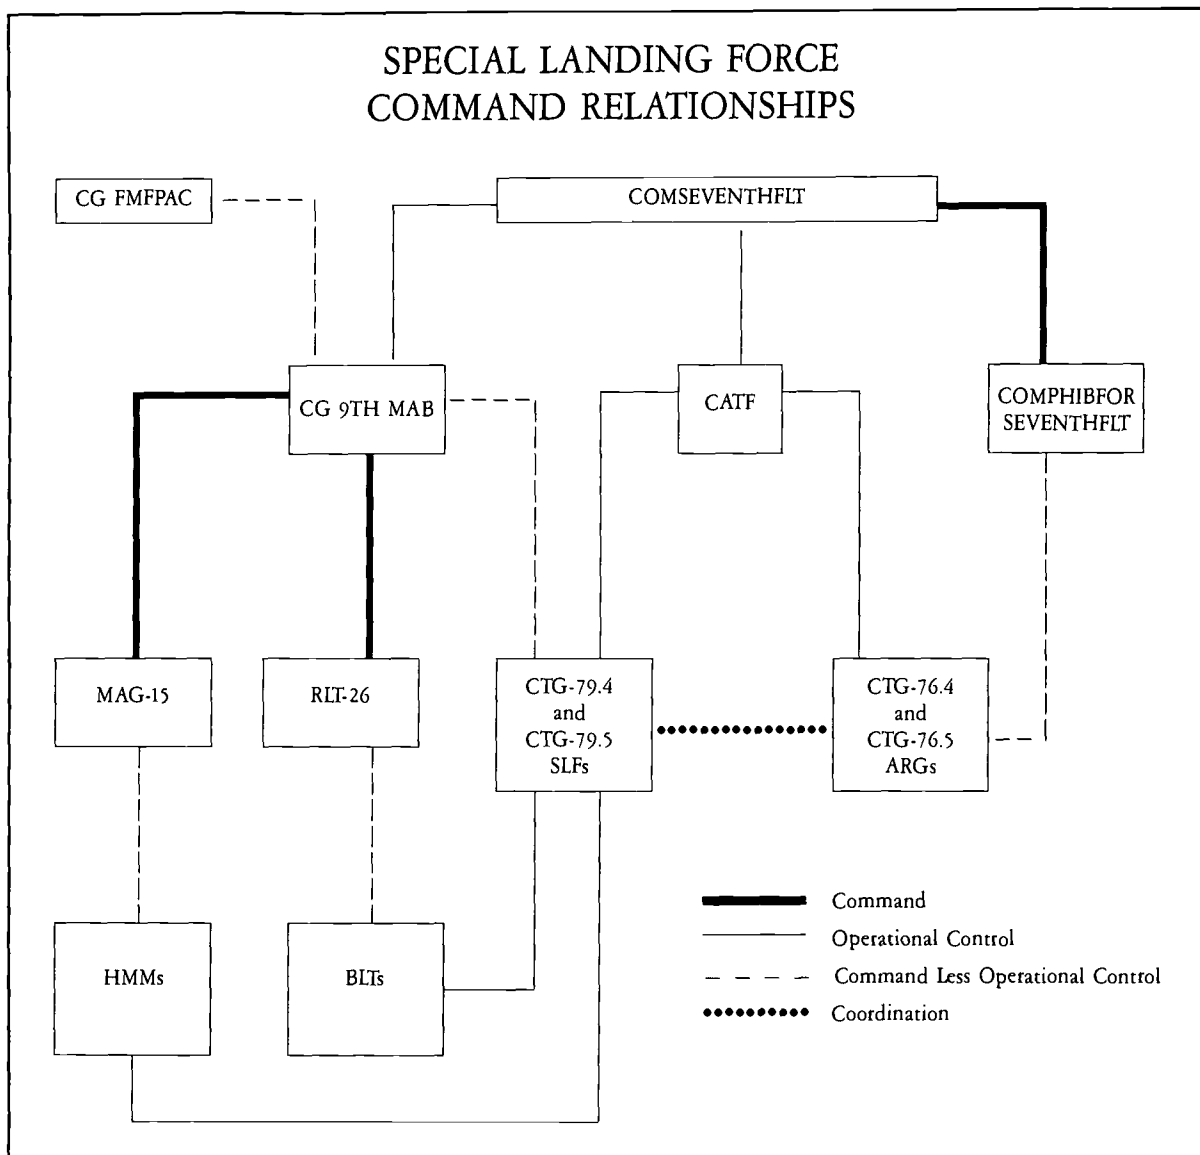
SPECIAL LANDING FORCE
COMMAND RELATIONSHIPS

CG FMFPAC

COMSEVENTHFLT

CG 9TH MAB

CATF

COMPHIBFOR SEVENTHFLT

MAG-15

RLT-26

CTG-79.4 and CTG-79.5 SLFs

CTG-76.4 and CTG-76.5 ARGs

HMMs

BLTs

Command
Operational Control
Command Less Operational Control
Coordination